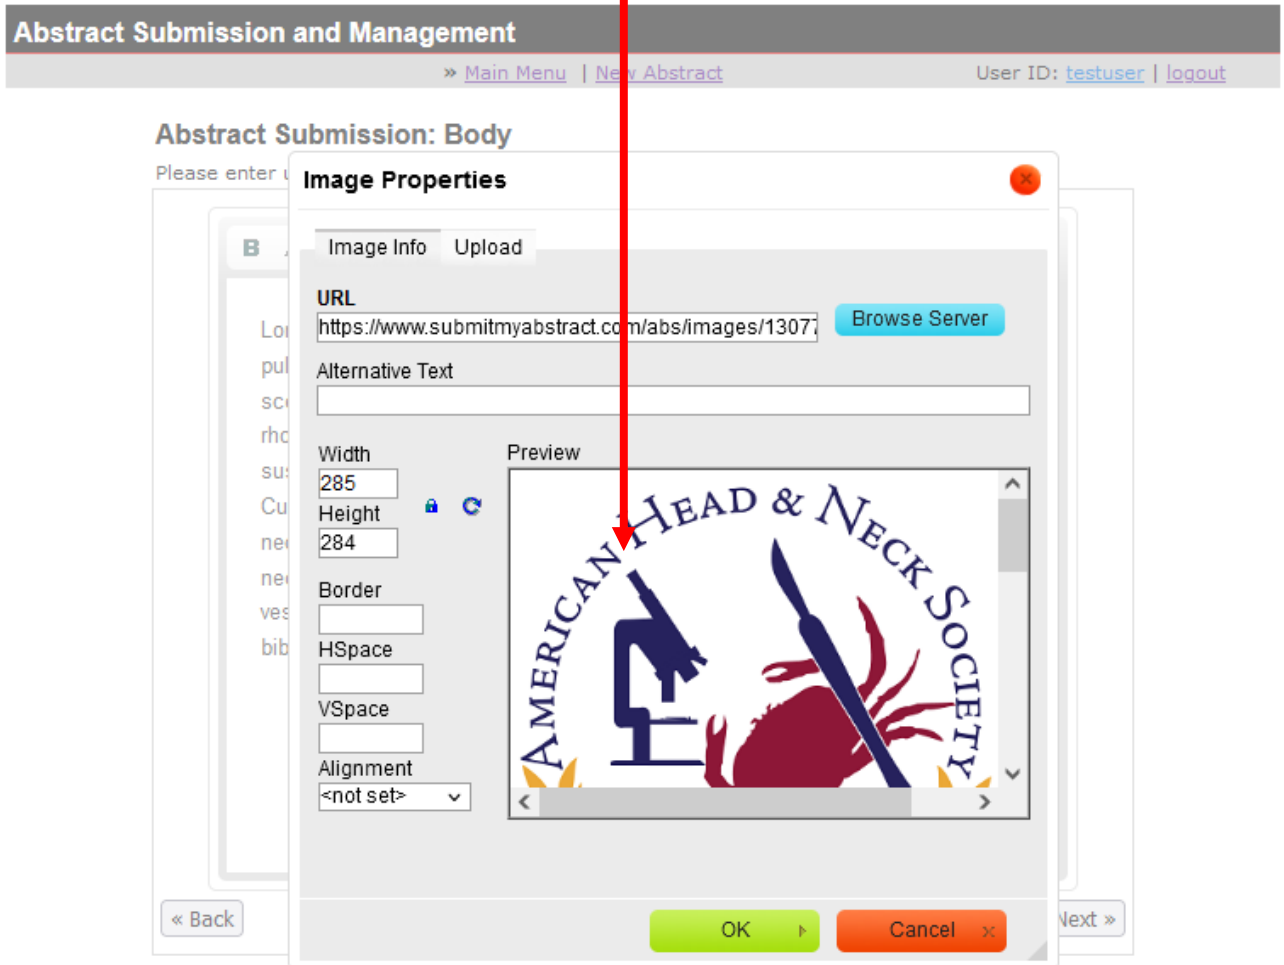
Abstract Submission and Management

» Main Menu | Ne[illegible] Abstract

User ID: testuser | logout

Abstract Submission: Body

Please enter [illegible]

B

Lo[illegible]
pu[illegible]
sc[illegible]
rh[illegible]
su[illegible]
Cu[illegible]
ne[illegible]
ne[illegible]
ve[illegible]
bib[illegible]

Image Properties

Image Info Upload

URL

https://www.submitmyabstract.co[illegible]m/abs/images/1307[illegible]

Browse Server

Alternative Text

Width

285

Height

284

Border

HSpace

VSpace

Alignment

<not set>

Preview

AMERICAN HEAD & NECK SOCIETY

« Back

OK

Cancel

Next »